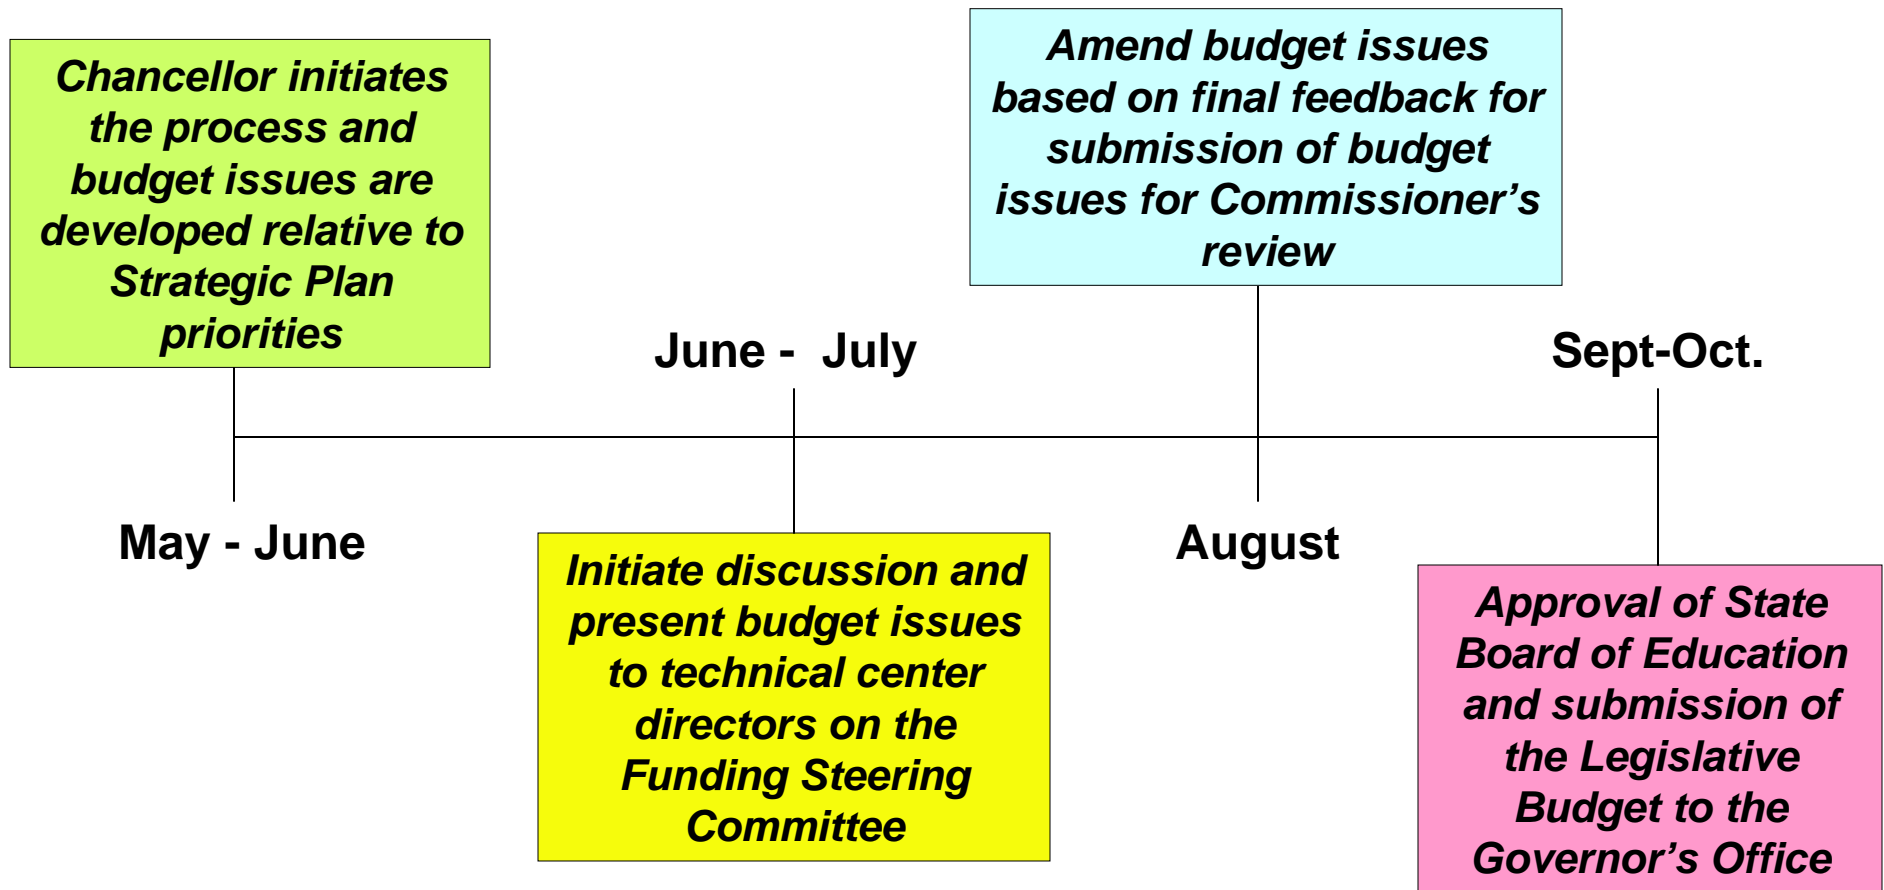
Chancellor initiates the process and budget issues are developed relative to Strategic Plan priorities

May - June

June - July

Initiate discussion and present budget issues to technical center directors on the Funding Steering Committee

Amend budget issues based on final feedback for submission of budget issues for Commissioner's review

August

Sept-Oct.

Approval of State Board of Education and submission of the Legislative Budget to the Governor's Office